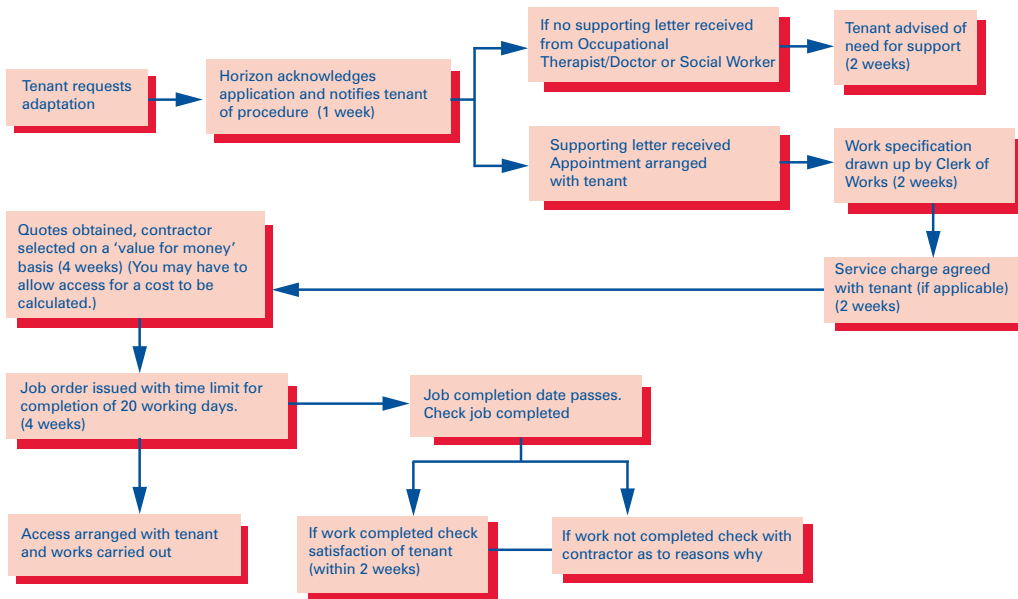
Tenant requests adaptation

Horizon acknowledges application and notifies tenant of procedure (1 week)

If no supporting letter received from Occupational Therapist/Doctor or Social Worker

Tenant advised of need for support (2 weeks)

Supporting letter received Appointment arranged with tenant

Work specification drawn up by Clerk of Works (2 weeks)

Service charge agreed with tenant (if applicable) (2 weeks)

Quotes obtained, contractor selected on a 'value for money' basis (4 weeks) (You may have to allow access for a cost to be calculated.)

Job order issued with time limit for completion of 20 working days. (4 weeks)

Job completion date passes. Check job completed

Access arranged with tenant and works carried out

If work completed check satisfaction of tenant (within 2 weeks)

If work not completed check with contractor as to reasons why